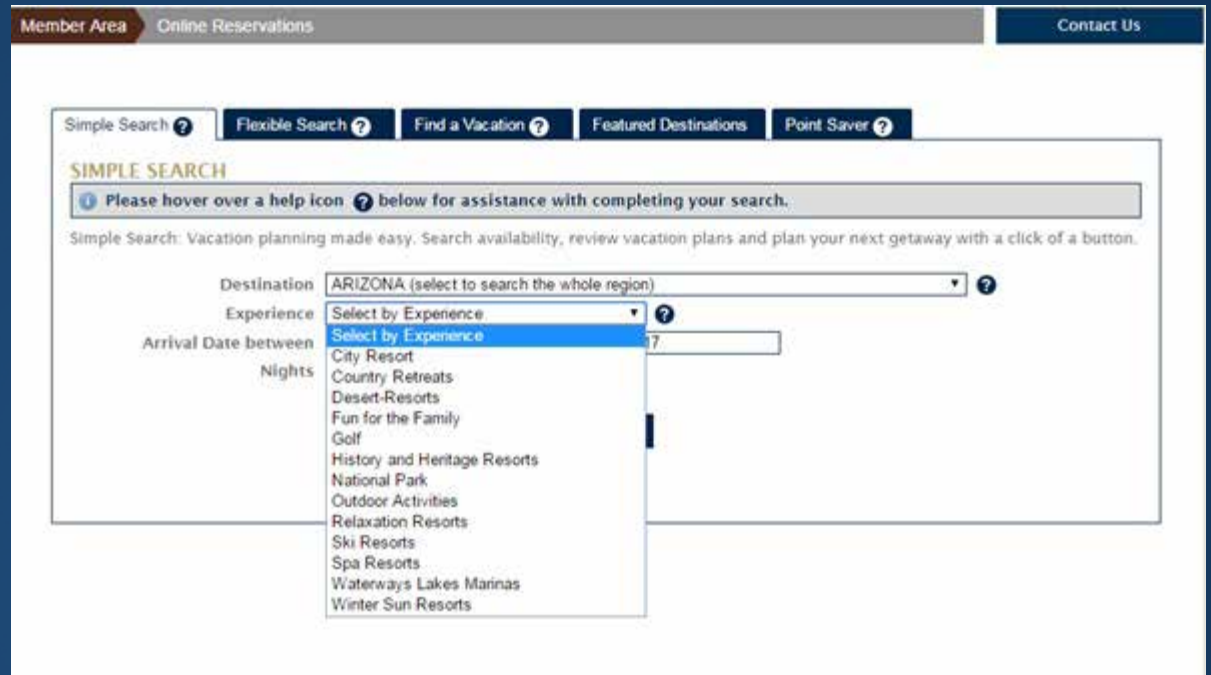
Member Area Online Reservations

Contact Us

Simple Search ? Flexible Search ? Find a Vacation ? Featured Destinations Point Saver ?

SIMPLE SEARCH

Please hover over a help icon ? below for assistance with completing your search.

Simple Search: Vacation planning made easy. Search availability, review vacation plans and plan your next getaway with a click of a button.

Destination ARIZONA (select to search the whole region) ?

Experience Select by Experience ?

Arrival Date between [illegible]7

Nights

Select by Experience
City Resort
Country Retreats
Desert-Resorts
Fun for the Family
Golf
History and Heritage Resorts
National Park
Outdoor Activities
Relaxation Resorts
Ski Resorts
Spa Resorts
Waterways Lakes Marinas
Winter Sun Resorts